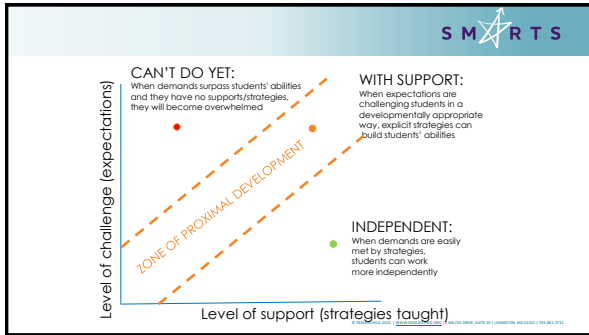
SMARTS

CAN'T DO YET:
When demands surpass students' abilities and they have no supports/strategies, they will become overwhelmed

WITH SUPPORT:
When expectations are challenging students in a developmentally appropriate way, explicit strategies can build students' abilities

ZONE OF PROXIMAL DEVELOPMENT

INDEPENDENT:
When demands are easily met by strategies, students can work more independently

Level of challenge (expectations)

Level of support (strategies taught)

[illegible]